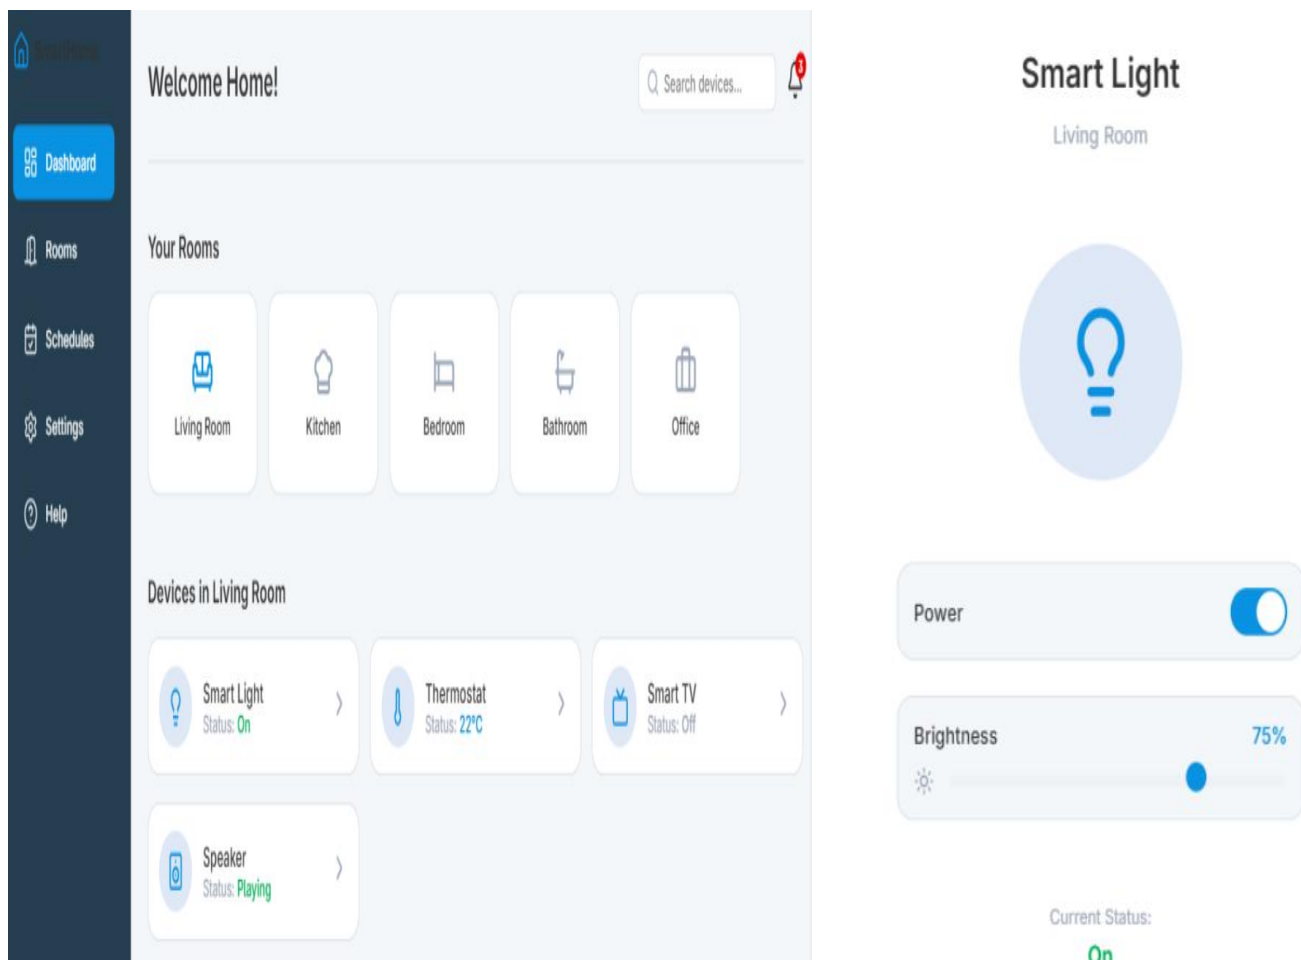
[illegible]

Dashboard

Rooms

Schedules

Settings

Help

Welcome Home!

Search devices...

3

Your Rooms

Living Room

Kitchen

Bedroom

Bathroom

Office

Devices in Living Room

Smart Light
Status: On

Thermostat
Status: 22°C

Smart TV
Status: Off

Speaker
Status: Playing

Smart Light

Living Room

Power

Brightness

75%

Current Status:

On